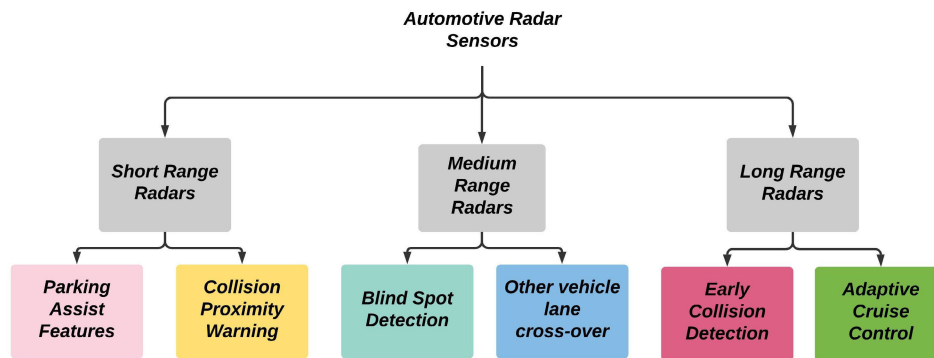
Automotive Radar Sensors

Short Range Radars

Medium Range Radars

Long Range Radars

Parking Assist Features

Collision Proximity Warning

Blind Spot Detection

Other vehicle lane cross-over

Early Collision Detection

Adaptive Cruise Control